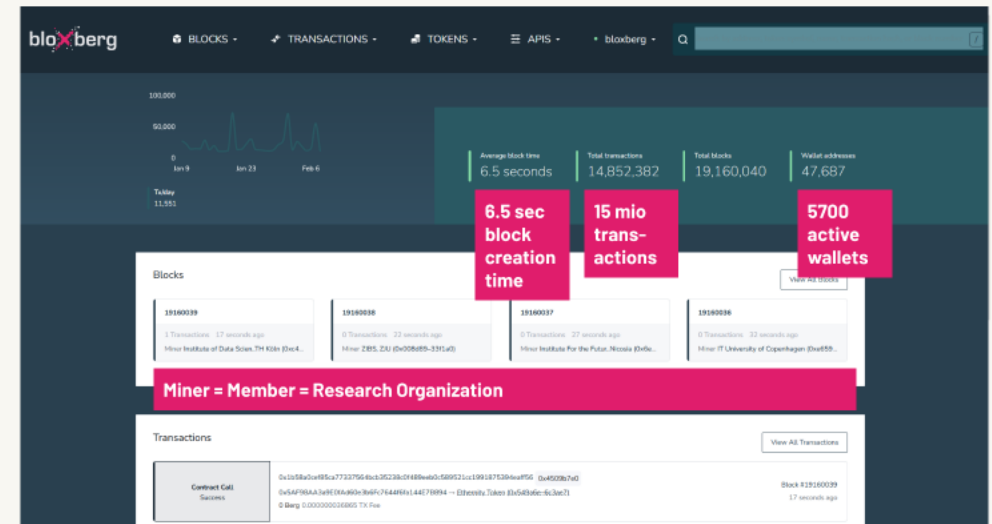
bloXberg

BLOCKS · TRANSACTIONS · TOKENS · APIS · bloxberg ·

100,000
50,000
0
Jan 9 Jan 23 Feb 6

Today
11,551

Average block time
6.5 seconds

Total transactions
14,852,382

Total blocks
19,160,040

Wallet addresses
47,687

6.5 sec block creation time

15 mio trans-actions

5700 active wallets

Blocks

View All Blocks

19160039
1 Transactions 17 seconds ago
Miner Institute of Data Scien..TH Köln (0xc4...

19160038
0 Transactions 22 seconds ago
Miner ZBS, ZIU (0x008d89–33f1a0)

19160037
0 Transactions 27 seconds ago
Miner Institute For the Futur.. Nicosia (0x6e...

19160036
0 Transactions 32 seconds ago
Miner IT University of Copenhagen (0xa659...

Miner = Member = Research Organization

Transactions

View All Transactions

Contract Call
Success

0x1b58a0cef85ca77337564bcb35238c0f489eeb0c589521cc1991875394eaff56 0x4509b7e0
0x5AF98AA3a9E0fAd69e3b6Fc7644f6fa144E79994 → Ethereum.Token (0x5d9a6e–6c3ae7)
0 Berg 0.000000026865 TX Fee

Block #19160039
17 seconds ago